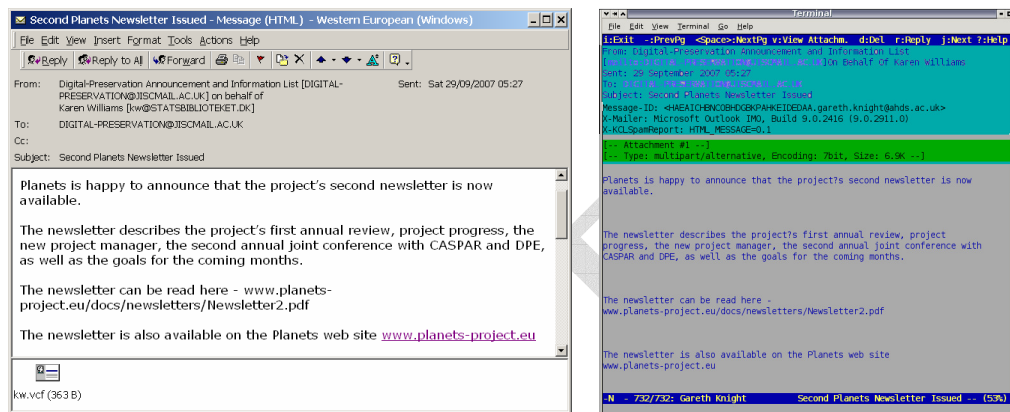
Second Planets Newsletter Issued - Message (HTML) - Western European (Windows)

File Edit View Insert Format Tools Actions Help

Reply Reply to All Forward

From: Digital-Preservation Announcement and Information List [DIGITAL-PRESERVATION@JISCMAIL.AC.UK] on behalf of Karen Williams [kw@STATSBIBLIOTEKET.DK]
Sent: Sat 29/09/2007 05:27
To: DIGITAL-PRESERVATION@JISCMAIL.AC.UK
Cc:
Subject: Second Planets Newsletter Issued

Planets is happy to announce that the project's second newsletter is now available.

The newsletter describes the project's first annual review, project progress, the new project manager, the second annual joint conference with CASPAR and DPE, as well as the goals for the coming months.

The newsletter can be read here - www.planets-project.eu/docs/newsletters/Newsletter2.pdf

The newsletter is also available on the Planets web site www.planets-project.eu

kw.vcf (363 B)

Terminal
File Edit View Terminal Go Help
i:Exit -:PrevPg <Space>:NextPg v:View Attachm. d:Del r:Reply j:Next ?:Help
From: Digital-Preservation Announcement and Information List
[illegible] On Behalf Of Karen Williams
Sent: 29 September 2007 05:27
To: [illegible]
Subject: Second Planets Newsletter Issued
Message-ID: <HAEAICHBNCOBHDGBKPAHKEIDEDAA.gareth.knight@ahds.ac.uk>
X-Mailer: Microsoft Outlook IMO, Build 9.0.2416 (9.0.2911.0)
X-KCLSpamReport: HTML_MESSAGE=0.1

[-- Attachment #1 --]
[-- Type: multipart/alternative, Encoding: 7bit, Size: 6.9K --]

Planets is happy to announce that the project?s second newsletter is now available.

The newsletter describes the project?s first annual review, project progress, the new project manager, the second annual joint conference with CASPAR and DPE, as well as the goals for the coming months.

The newsletter can be read here - www.planets-project.eu/docs/newsletters/Newsletter2.pdf

The newsletter is also available on the Planets web site www.planets-project.eu

-N - 732/732: Gareth Knight Second Planets Newsletter Issued -- (53%)